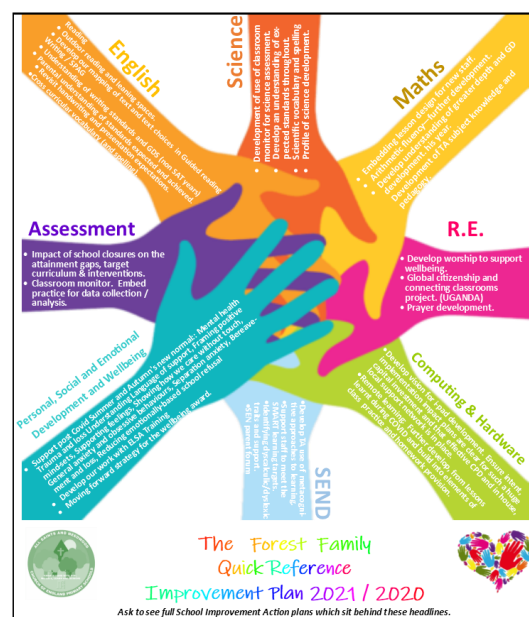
English
• Reading
• Outdoor reading and learning spaces.
• Develop making of text and reader choices in Guided reading
• Writing / SPaG
• Staff understanding of writing standards and GDS (non SAT years)
• Develop handwriting and presentation expectations.
• Cross curricular vocabulary (and pupils).

Science
• Development of use of classroom monitor for Science assessment.
• Develop an understanding of expected standards throughout.
• Scientific vocabulary and spelling
• Profile of science development.

Maths
• Embedding lesson design for new staff.
• Arithmetic fluency—further development.
• Deepening understanding of greater depth and GD
• Development of TA subject knowledge and pedagogy.

Assessment
• Impact of school closures on the attainment gaps, target curriculum & interventions.
• Classroom monitor. Embed practice for data collection / analysis.

R.E.
• Develop worship to support wellbeing.
• Global citizenship and connecting classrooms project. (UGANDA)
• Prayer development.

Personal, Social and Emotional Development and Wellbeing
• Support post Covid Summer and Autumn's new normal: Mental health and wellbeing.
• Trauma and loss Understanding Language of support. Framing positive mindset. Supporting the expression of feelings.
• General anxiety and Separation anxiety.
• Develop our work with ELSA Training.
• Moving forward strategy for the wellbeing award.

SEND
• Develop TA use of metacognitive approach to teaching and learning.
• Support staff to meet the SMART learning targets.
• Track and support SEN parent forum.

Computing & Hardware
• Develop staff knowledge and use of ICT for each year group.
• Review and build on learning from lessons learnt during lockdown CPD and in-house class practice and homework provision.

The Forest Family
Quick Reference
Improvement Plan 2021 / 2020
Ask to see full School Improvement Action plans which sit behind these headlines.